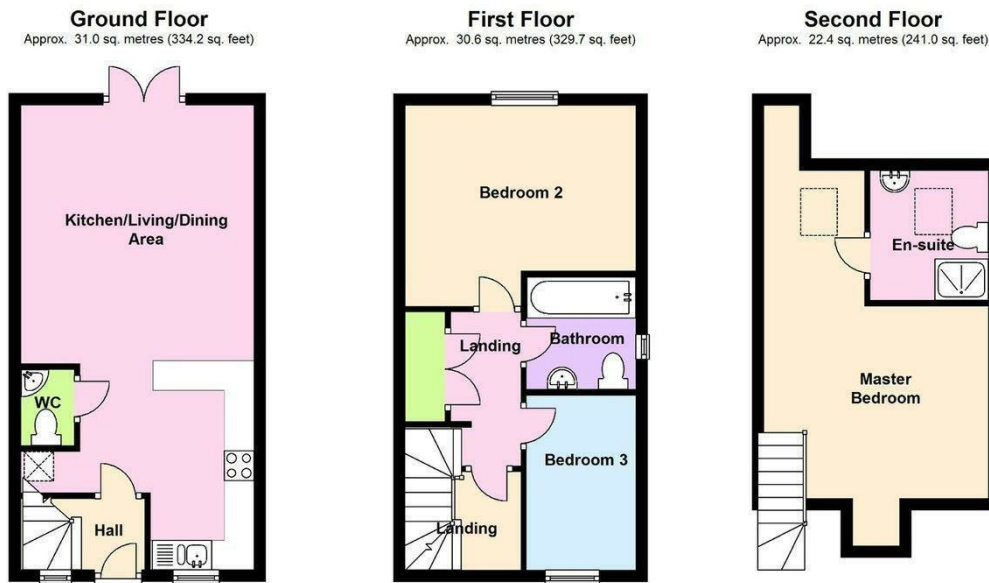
Ground Floor
Approx. 31.0 sq. metres (334.2 sq. feet)

Kitchen/Living/Dining Area

WC

Hall

First Floor
Approx. 30.6 sq. metres (329.7 sq. feet)

Bedroom 2

Landing

Bathroom

Bedroom 3

Landing

Second Floor
Approx. 22.4 sq. metres (241.0 sq. feet)

En-suite

Master Bedroom